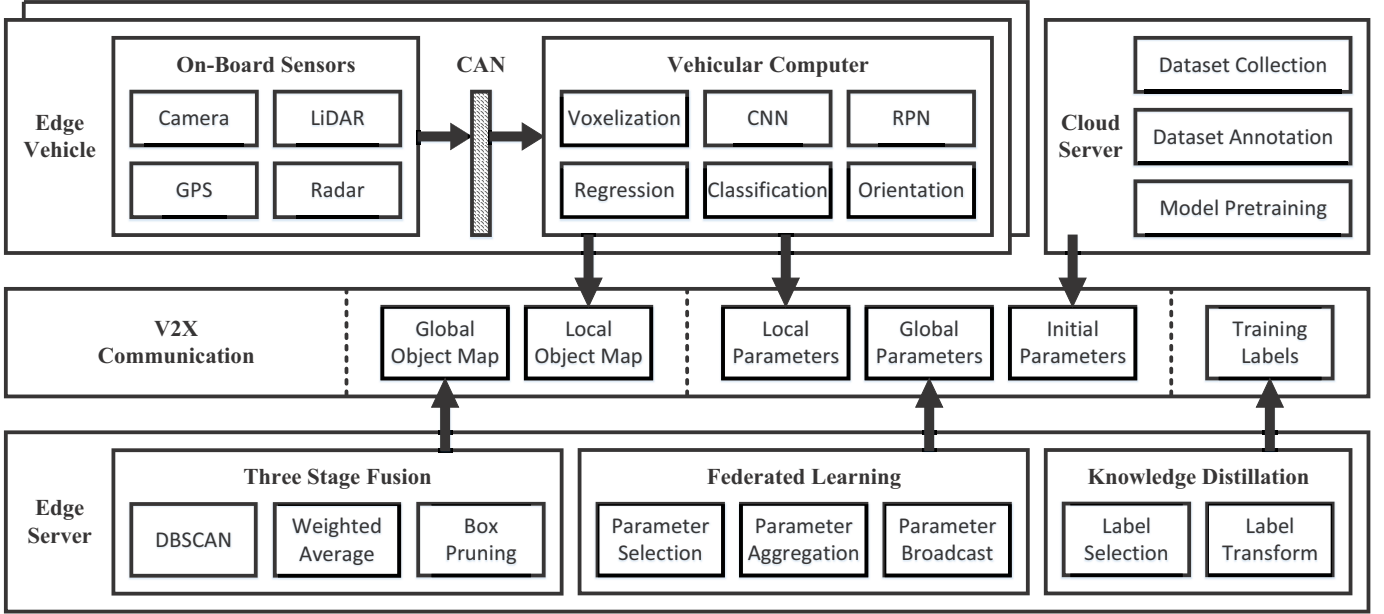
Edge Vehicle

On-Board Sensors

Camera

LiDAR

GPS

Radar

CAN

Vehicular Computer

Voxelization

CNN

RPN

Regression

Classification

Orientation

Cloud Server

Dataset Collection

Dataset Annotation

Model Pretraining

V2X Communication

Global Object Map

Local Object Map

Local Parameters

Global Parameters

Initial Parameters

Training Labels

Edge Server

Three Stage Fusion

DBSCAN

Weighted Average

Box Pruning

Federated Learning

Parameter Selection

Parameter Aggregation

Parameter Broadcast

Knowledge Distillation

Label Selection

Label Transform